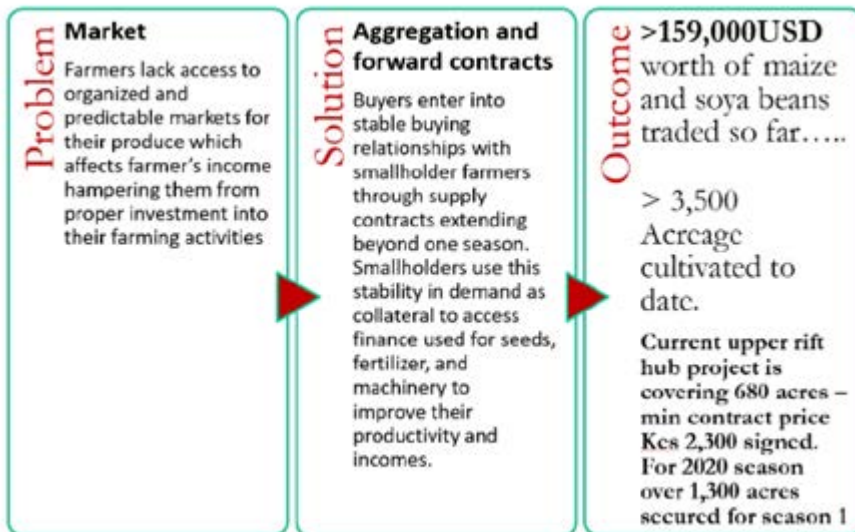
Problem

Market

Farmers lack access to organized and predictable markets for their produce which affects farmer's income hampering them from proper investment into their farming activities

Solution

Aggregation and forward contracts

Buyers enter into stable buying relationships with smallholder farmers through supply contracts extending beyond one season. Smallholders use this stability in demand as collateral to access finance used for seeds, fertilizer, and machinery to improve their productivity and incomes.

Outcome

>159,000USD worth of maize and soya beans traded so far…..

> 3,500 Acreage cultivated to date.

Current upper rift hub project is covering 680 acres – min contract price Kes 2,300 signed. For 2020 season over 1,300 acres secured for season 1